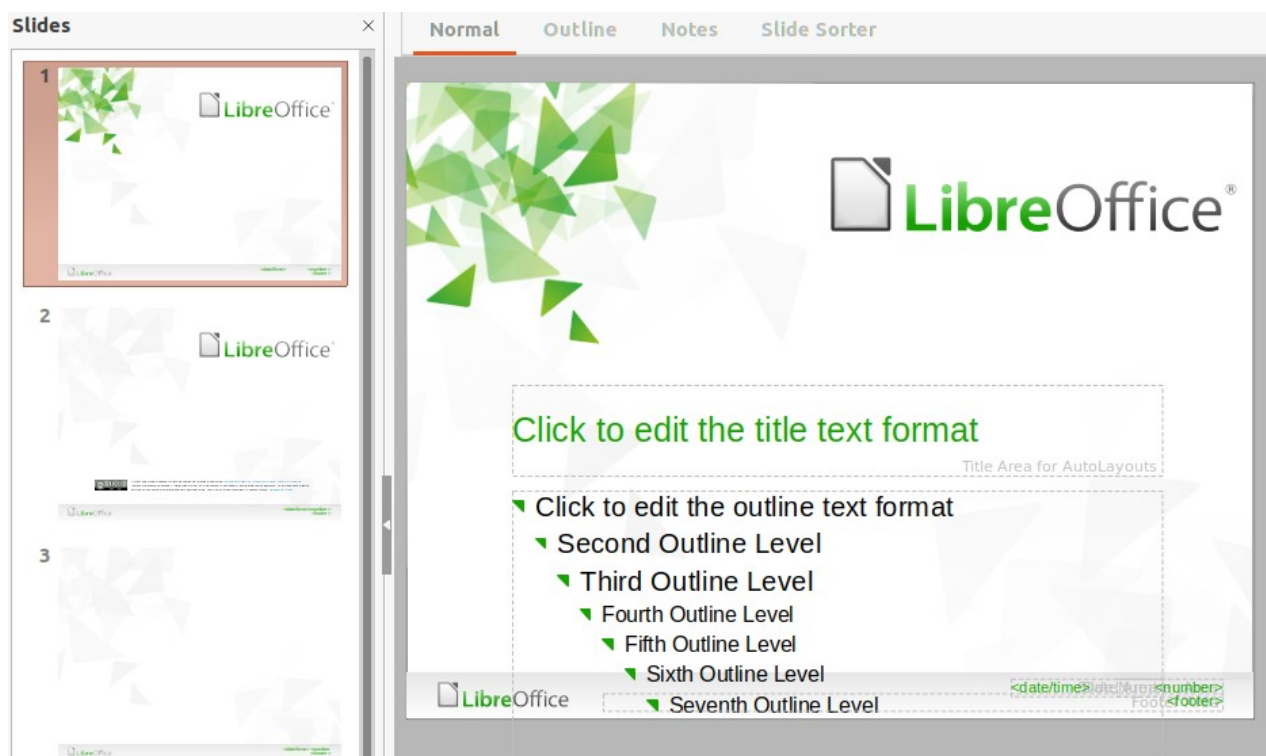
Slides

×

Normal Outline Notes Slide Sorter

1

LibreOffice

2

LibreOffice

3

LibreOffice®

Click to edit the title text format

Title Area for AutoLayouts

Click to edit the outline text format

Second Outline Level

Third Outline Level

Fourth Outline Level

Fifth Outline Level

Sixth Outline Level

Seventh Outline Level

LibreOffice

<date/time> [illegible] <number>

Foot <footer>